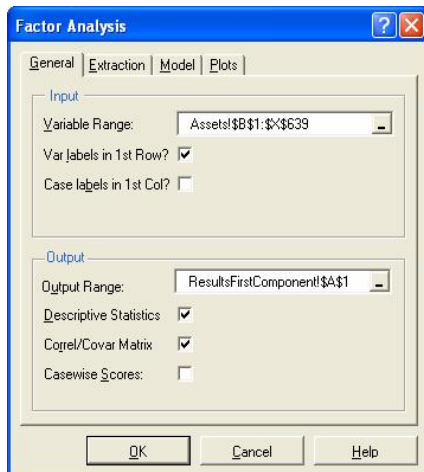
Factor Analysis

General | Extraction | Model | Plots

Input

Variable Range: Assets!$B$1:$X$639

Var labels in 1st Row?

Case labels in 1st Col?

Output

Output Range: ResultsFirstComponent!$A$1

Descriptive Statistics

Correl/Covar Matrix

Casewise Scores:

OK Cancel Help